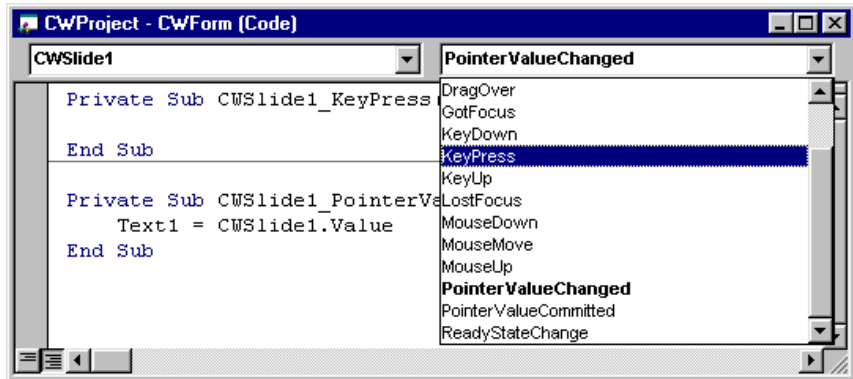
CWProject - CWForm (Code)

CWSlide1

PointerValueChanged

Private Sub CWSlide1_KeyPress(

End Sub

Private Sub CWSlide1_PointerVa
    Text1 = CWSlide1.Value
End Sub

DragOver
GotFocus
KeyDown
KeyPress
KeyUp
LostFocus
MouseDown
MouseMove
MouseUp
PointerValueChanged
PointerValueCommitted
ReadyStateChange